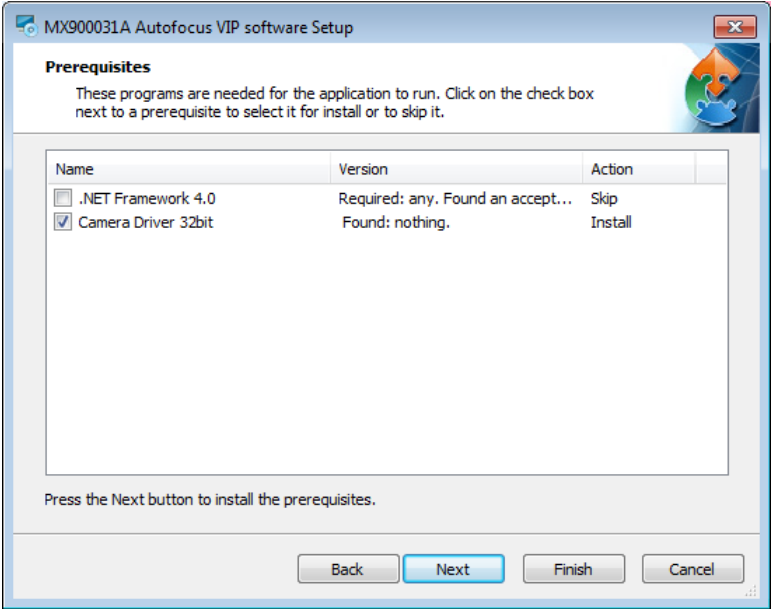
MX900031A Autofocus VIP software Setup

**Prerequisites**

These programs are needed for the application to run. Click on the check box next to a prerequisite to select it for install or to skip it.

| Name | Version | Action |
|---|---|---|
| .NET Framework 4.0 | Required: any. Found an accept... | Skip |
| Camera Driver 32bit | Found: nothing. | Install |

Press the Next button to install the prerequisites.

Back Next Finish Cancel